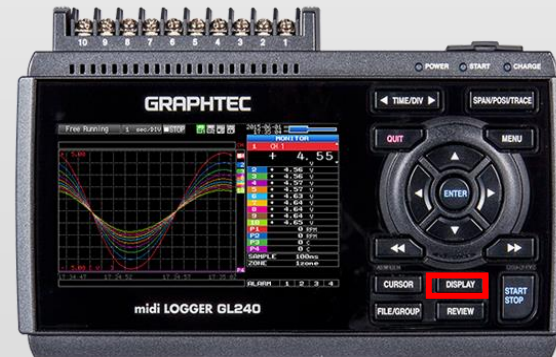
10 9 8 7 6 5 4 3 2 1

POWER START CHARGE

GRAPHTEC

TIME/DIV

SPAN/POSI/TRACE

QUIT

MENU

ENTER

CURSOR

DISPLAY

START STOP

FILE/GROUP

REVIEW

midi LOGGER GL240

Free Running 1 sec/DIV STOP

MONITOR

CH1

+ 4.55

+ 4.56 V
+ 4.56 V
+ 4.57 V
+ 4.57 V
+ 4.64 V
+ 4.64 V
+ 4.64 V
+ 4.64 V
+ 4.65 V

P1 0 RPM
P2 0 RPM
P3 0 c
P4 0 c

SAMPLE 100ms
ZONE 1zone

ALARM 1 2 3 4